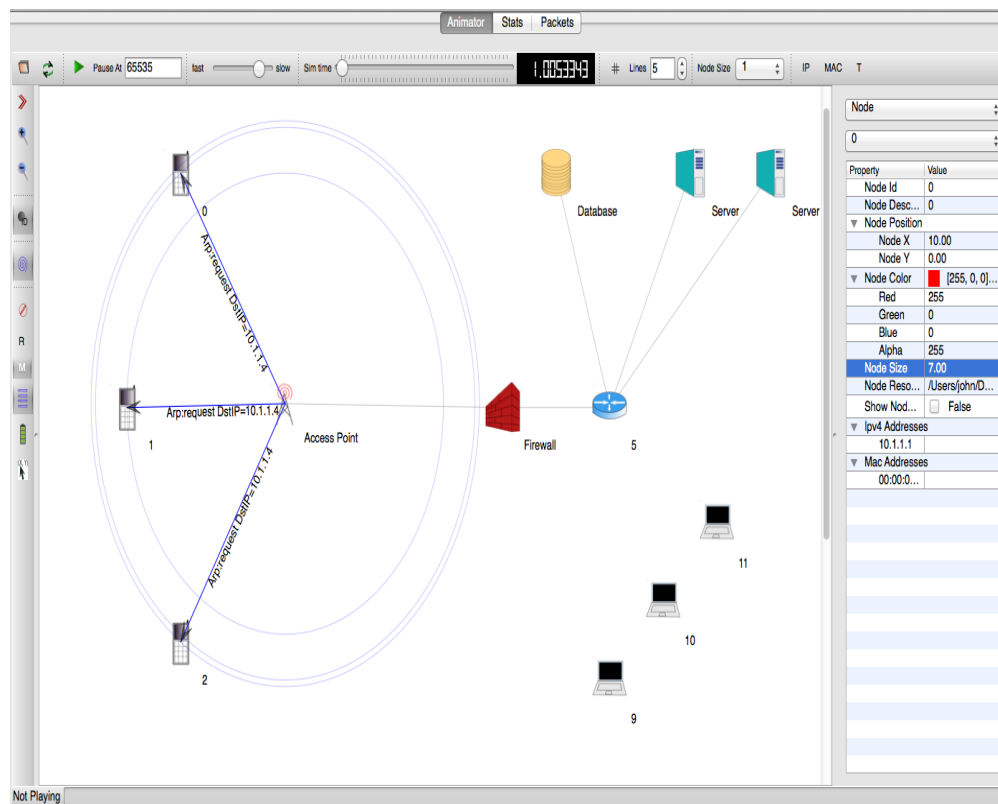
Animator Stats Packets

Pause At 65535 fast slow Sim time 1.0053349 # Lines 5 Node Size 1 IP MAC T

R
M

0
Arp:request DstIP=10.1.1.4
1
Arp:request DstIP=10.1.1.4
Access Point
Arp:request DstIP=10.1.1.4
2

Database
Server
Server
Firewall
5
11
10
9

Node
0

| Property | Value |
|---|---|
| Node Id | 0 |
| Node Desc... | 0 |
| ▼ Node Position | |
| Node X | 10.00 |
| Node Y | 0.00 |
| ▼ Node Color | [255, 0, 0]... |
| Red | 255 |
| Green | 0 |
| Blue | 0 |
| Alpha | 255 |
| Node Size | 7.00 |
| Node Reso... | /Users/john/D... |
| Show Nod... | False |
| ▼ Ipv4 Addresses | |
| 10.1.1.1 | |
| ▼ Mac Addresses | |
| 00:00:0... | |

Not Playing